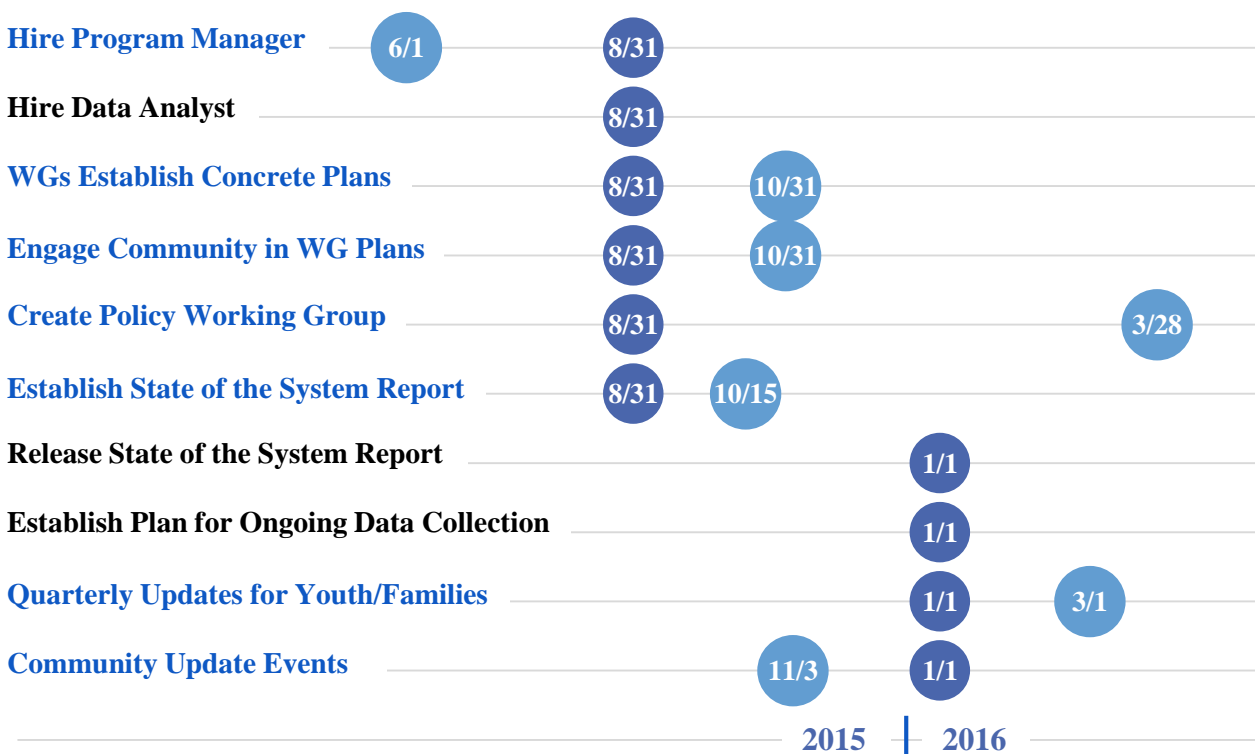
Hire Program Manager 6/1 8/31

Hire Data Analyst 8/31

WGs Establish Concrete Plans 8/31 10/31

Engage Community in WG Plans 8/31 10/31

Create Policy Working Group 8/31 3/28

Establish State of the System Report 8/31 10/15

Release State of the System Report 1/1

Establish Plan for Ongoing Data Collection 1/1

Quarterly Updates for Youth/Families 1/1 3/1

Community Update Events 11/3 1/1

2015 | 2016